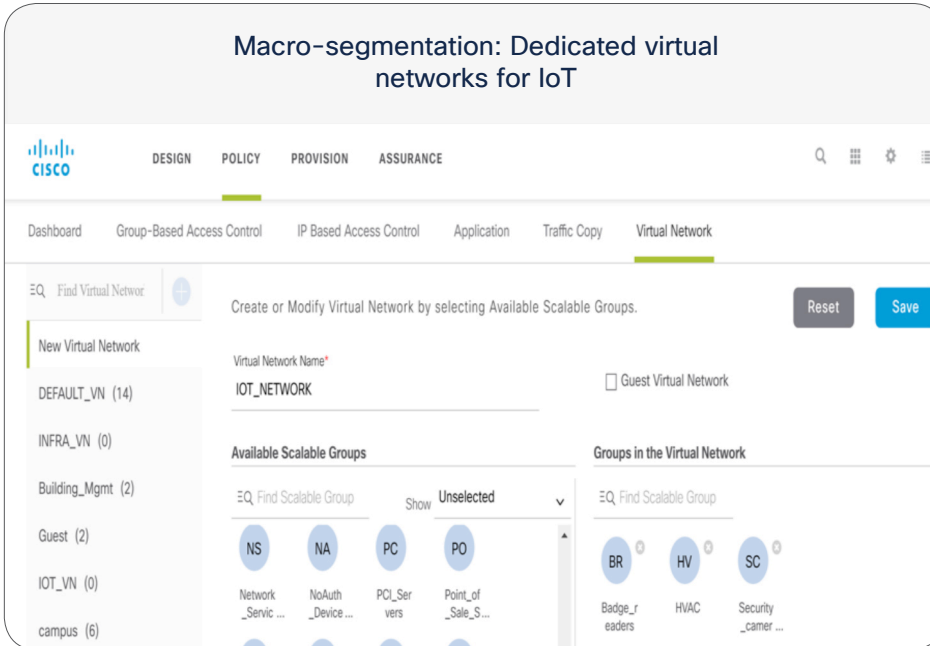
Macro-segmentation: Dedicated virtual networks for IoT

CISCO DESIGN POLICY PROVISION ASSURANCE

Dashboard Group-Based Access Control IP Based Access Control Application Traffic Copy Virtual Network

Find Virtual Networ

New Virtual Network

DEFAULT_VN (14)

INFRA_VN (0)

Building_Mgmt (2)

Guest (2)

IOT_VN (0)

campus (6)

Create or Modify Virtual Network by selecting Available Scalable Groups.

Reset

Save

Virtual Network Name*

IOT_NETWORK

Guest Virtual Network

Available Scalable Groups

Find Scalable Group

Show Unselected

NS Network_Servic ...

NA NoAuth_Device ...

PC PCI_Servers

PO Point_of_Sale_S...

Groups in the Virtual Network

Find Scalable Group

BR Badge_readers

HV HVAC

SC Security_camer ...